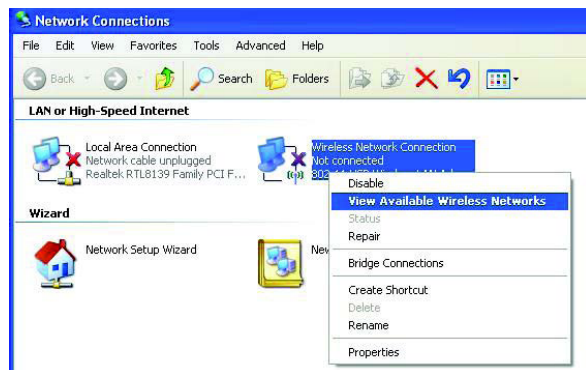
Network Connections

File Edit View Favorites Tools Advanced Help

Back Search Folders

LAN or High-Speed Internet

Local Area Connection
Network cable unplugged
Realtek RTL8139 Family PCI F...

Wireless Network Connection
Not connected
802.11 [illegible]

Wizard

Network Setup Wizard

Nev

Disable
View Available Wireless Networks
Status
Repair
Bridge Connections
Create Shortcut
Delete
Rename
Properties